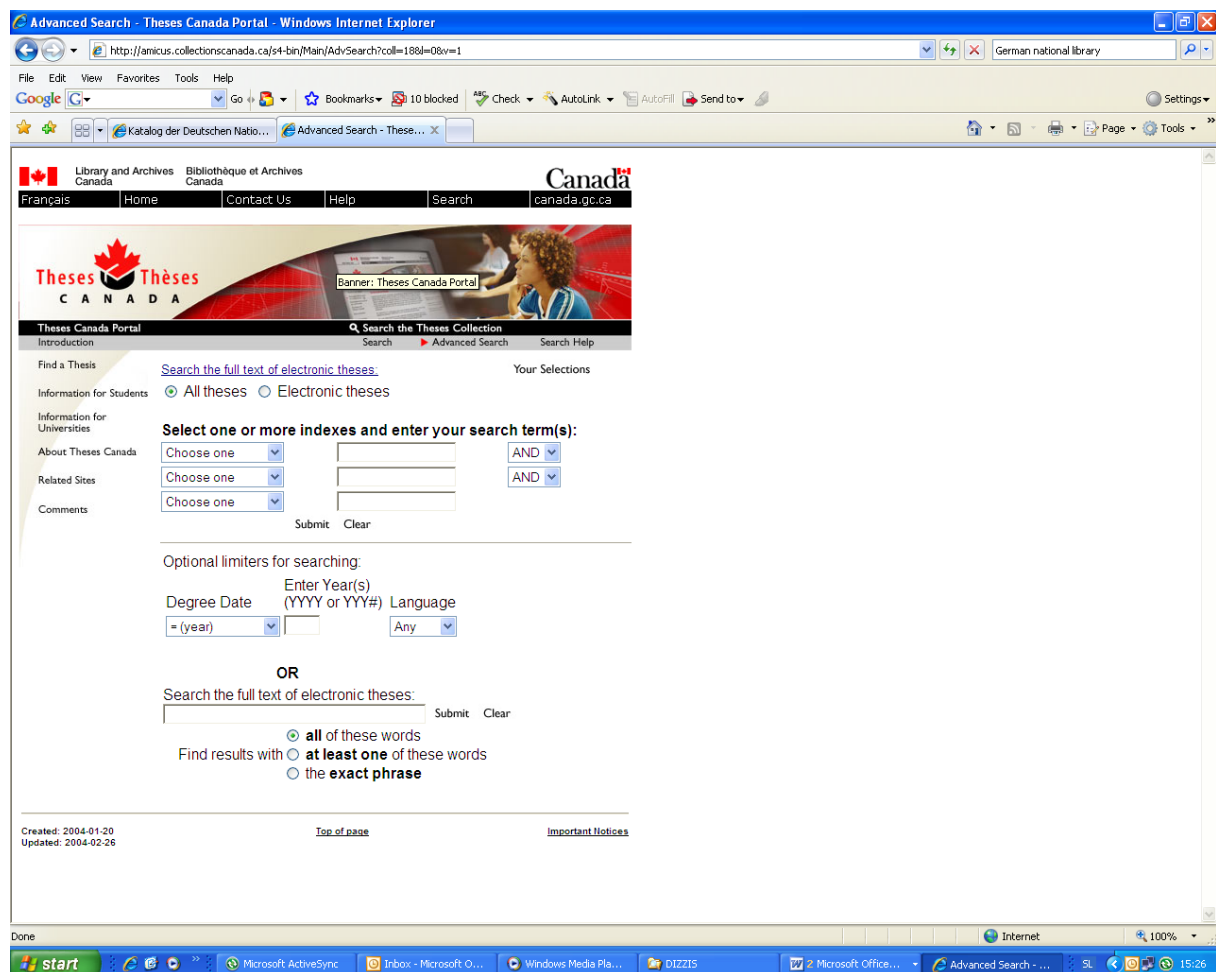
Advanced Search - Theses Canada Portal - Windows Internet Explorer

http://amicus.collectionscanada.ca/s4-bin/Main/AdvSearch?coll=18&l=0&v=1

German national library

File Edit View Favorites Tools Help

Google G Go Bookmarks 10 blocked Check AutoLink AutoFill Send to Settings

Katalog der Deutschen Natio... Advanced Search - These...

Page Tools

Library and Archives Canada Bibliothèque et Archives Canada

Canada

Français Home Contact Us Help Search canada.gc.ca

Theses Thèses CANADA

Banner: Theses Canada Portal

Theses Canada Portal Search the Theses Collection

Introduction Search Advanced Search Search Help

Find a Thesis

Information for Students

Information for Universities

About Theses Canada

Related Sites

Comments

Search the full text of electronic theses.

Your Selections

All theses Electronic theses

Select one or more indexes and enter your search term(s):

Choose one AND

Choose one AND

Choose one

Submit Clear

Optional limiters for searching:

Degree Date Enter Year(s) (YYYY or YYY#) Language

= (year) Any

OR

Search the full text of electronic theses:

Submit Clear

Find results with **all** of these words

**at least one** of these words

the **exact phrase**

Created: 2004-01-20
Updated: 2004-02-26

Top of page

Important Notices

Done Internet 100%

start Microsoft ActiveSync Inbox - Microsoft O... Windows Media Pla... DIZZIS 2 Microsoft Office... Advanced Search - ... SL 15:26